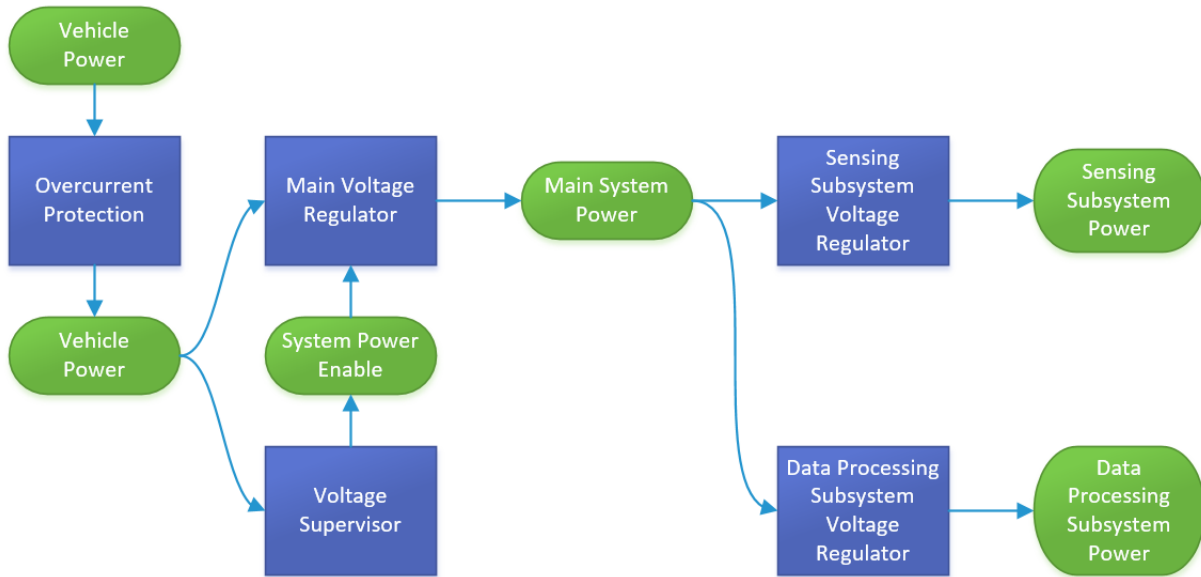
Vehicle Power

Overcurrent Protection

Vehicle Power

Main Voltage Regulator

System Power Enable

Voltage Supervisor

Main System Power

Sensing Subsystem Voltage Regulator

Sensing Subsystem Power

Data Processing Subsystem Voltage Regulator

Data Processing Subsystem Power